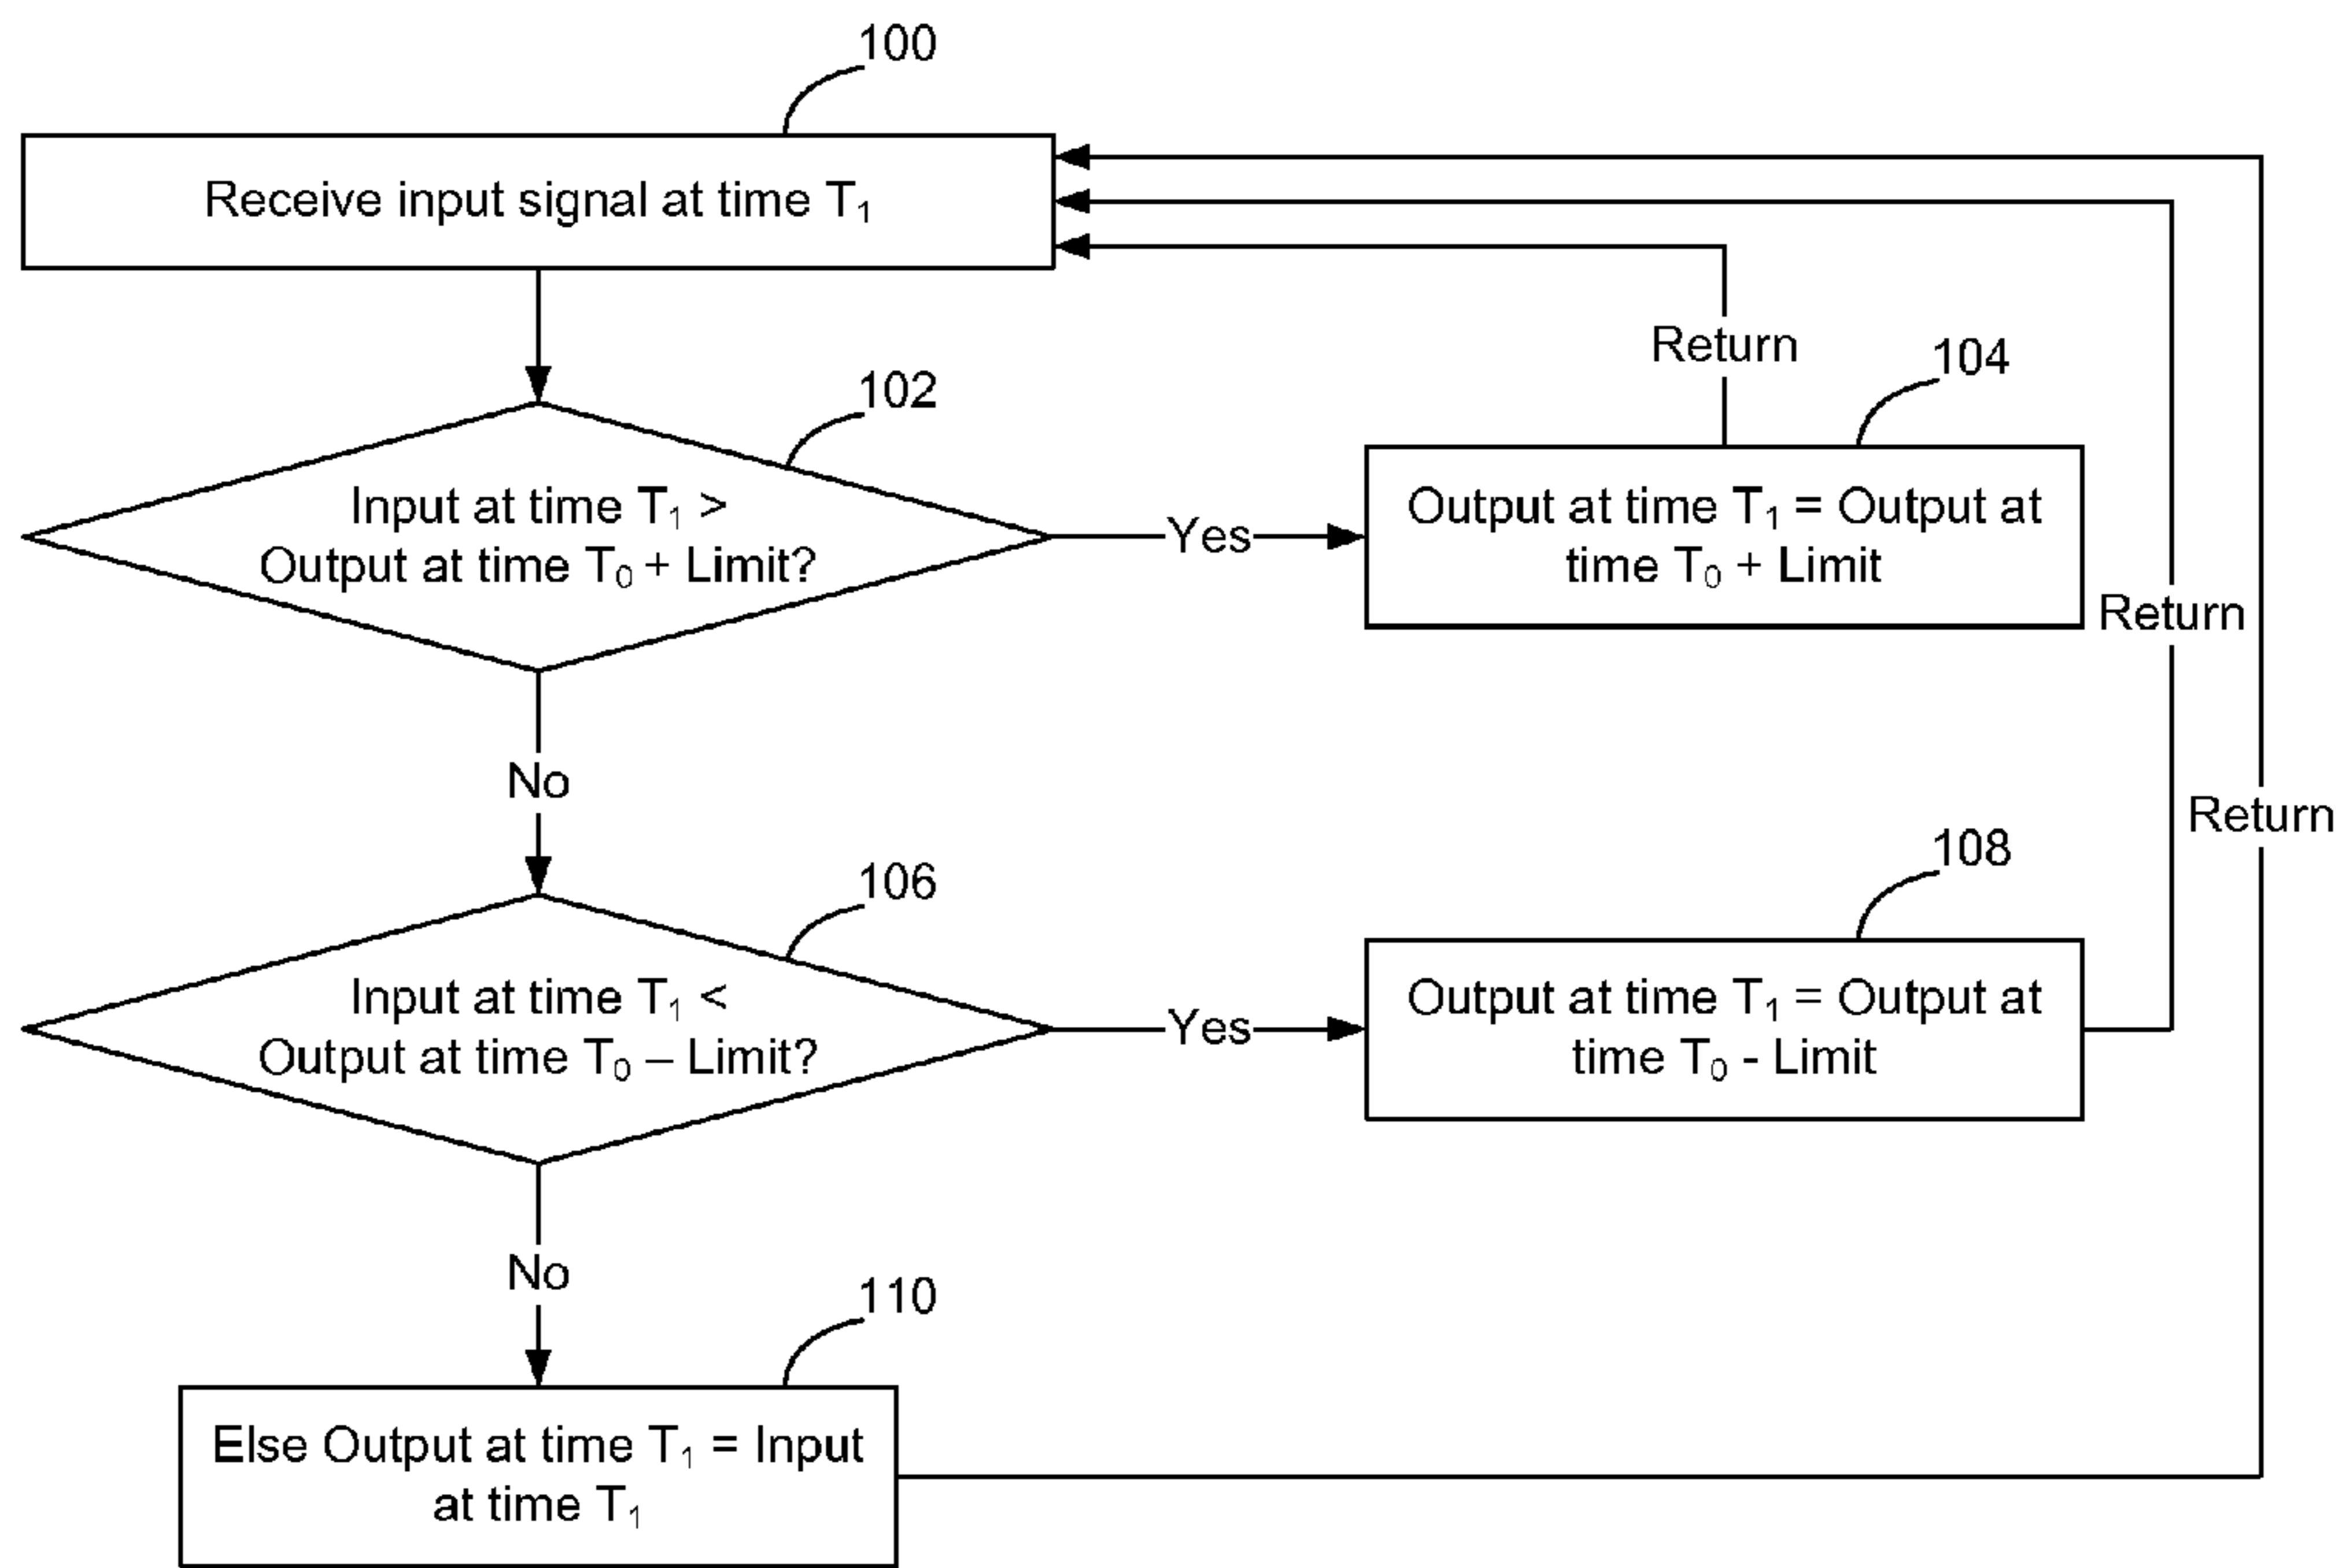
100

Receive input signal at time $T_1$

102

Input at time $T_1$ > Output at time $T_0$ + Limit?

Yes

Return

104

Output at time $T_1$ = Output at time $T_0$ + Limit

Return

No

Return

106

Input at time $T_1$ < Output at time $T_0$ – Limit?

Yes

108

Output at time $T_1$ = Output at time $T_0$ - Limit

No

110

Else Output at time $T_1$ = Input at time $T_1$